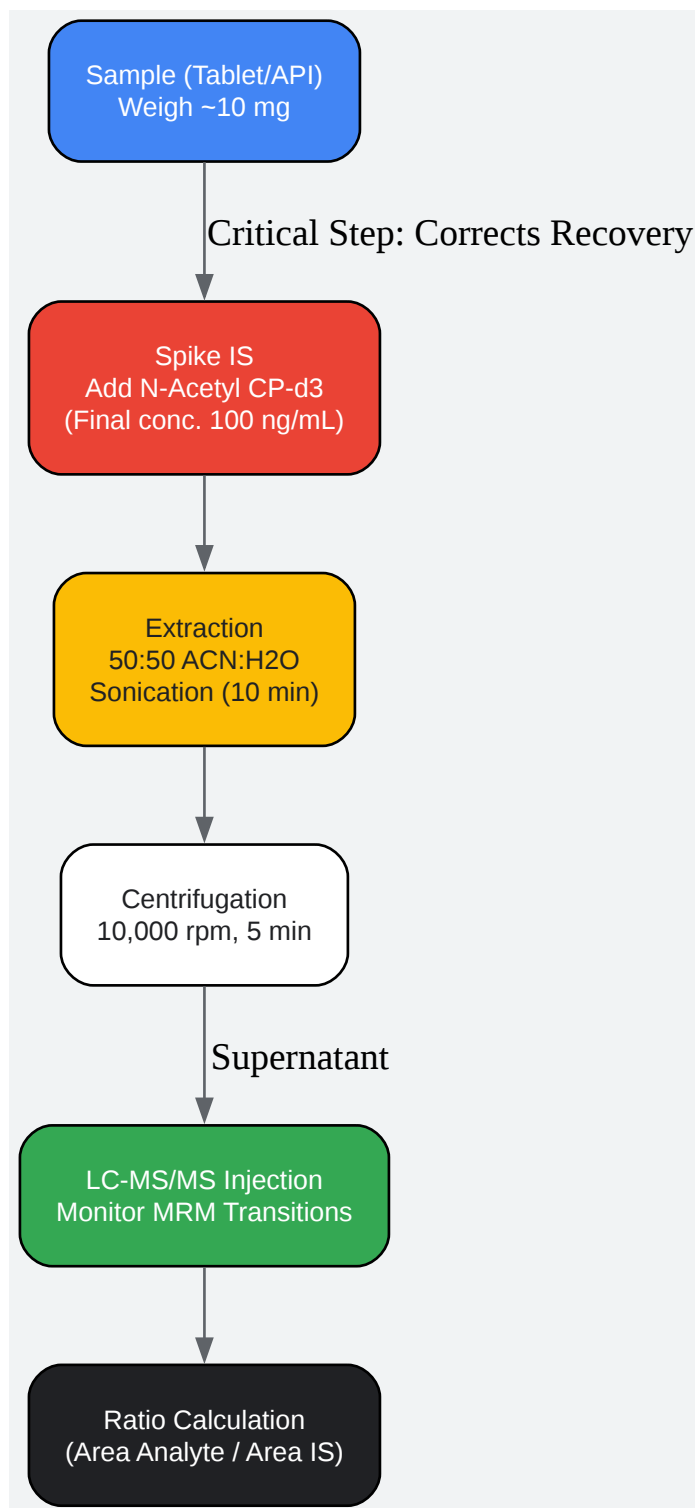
Sample (Tablet/API)
Weigh ~10 mg

Critical Step: Corrects Recovery

Spike IS
Add N-Acetyl CP-d3
(Final conc. 100 ng/mL)

Extraction
50:50 ACN:H2O
Sonication (10 min)

Centrifugation
10,000 rpm, 5 min

Supernatant

LC-MS/MS Injection
Monitor MRM Transitions

Ratio Calculation
(Area Analyte / Area IS)